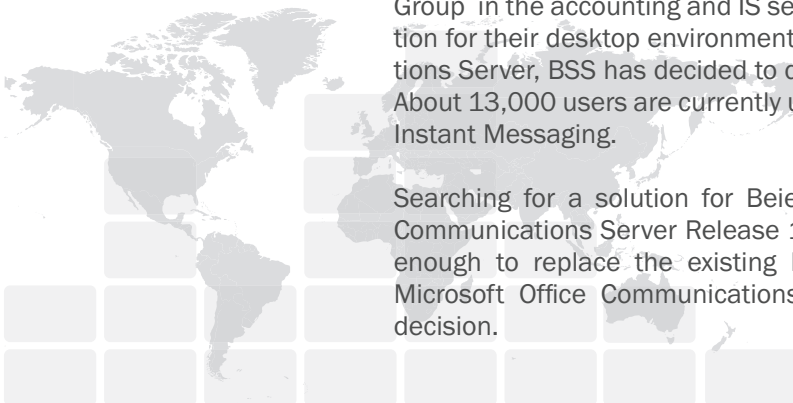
Group in the accounting and IS se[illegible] tion for their desktop environment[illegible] tions Server, BSS has decided to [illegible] About 13,000 users are currently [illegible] Instant Messaging.

Searching for a solution for Beie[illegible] Communications Server Release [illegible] enough to replace the existing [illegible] Microsoft Office Communications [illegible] decision.